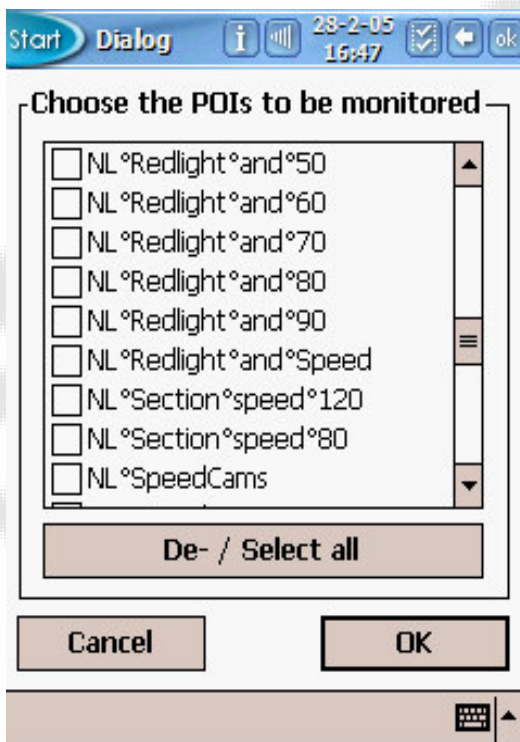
Start Dialog 28-2-05 16:47 ok

Choose the POIs to be monitored

NL°Redlight°and°50
NL°Redlight°and°60
NL°Redlight°and°70
NL°Redlight°and°80
NL°Redlight°and°90
NL°Redlight°and°Speed
NL°Section°speed°120
NL°Section°speed°80
NL°SpeedCams

De- / Select all

Cancel

OK